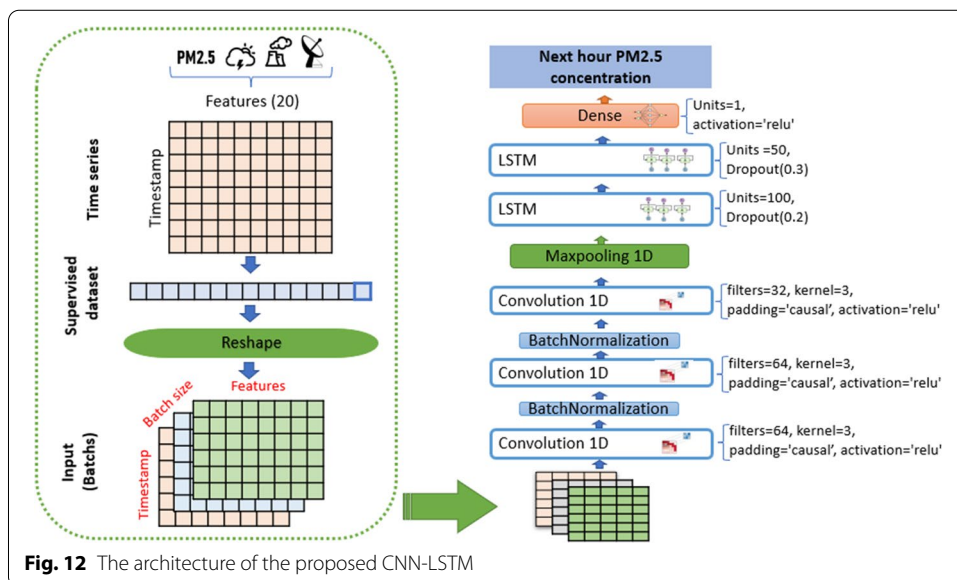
PM2.5

Features (20)

Time series

Timestamp

Supervised dataset

Reshape

Input (Batchs)

Batch size

Features

Timestamp

Next hour PM2.5 concentration

Dense

Units=1, activation='relu'

LSTM

Units =50, Dropout(0.3)

LSTM

Units=100, Dropout(0.2)

Maxpooling 1D

Convolution 1D

filters=32, kernel=3, padding='causal', activation='relu'

BatchNormalization

Convolution 1D

filters=64, kernel=3, padding='causal', activation='relu'

BatchNormalization

Convolution 1D

filters=64, kernel=3, padding='causal', activation='relu'

**Fig. 12** The architecture of the proposed CNN-LSTM